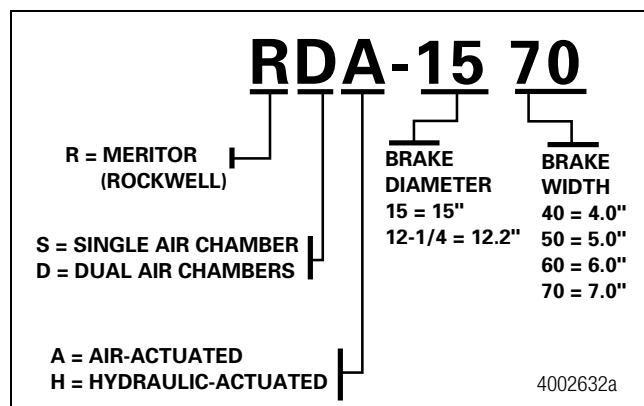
RDA-15 70

R = MERITOR (ROCKWELL)

BRAKE DIAMETER
15 = 15"
12-1/4 = 12.2"

BRAKE WIDTH
40 = 4.0"
50 = 5.0"
60 = 6.0"
70 = 7.0"

S = SINGLE AIR CHAMBER
D = DUAL AIR CHAMBERS

A = AIR-ACTUATED
H = HYDRAULIC-ACTUATED

4002632a